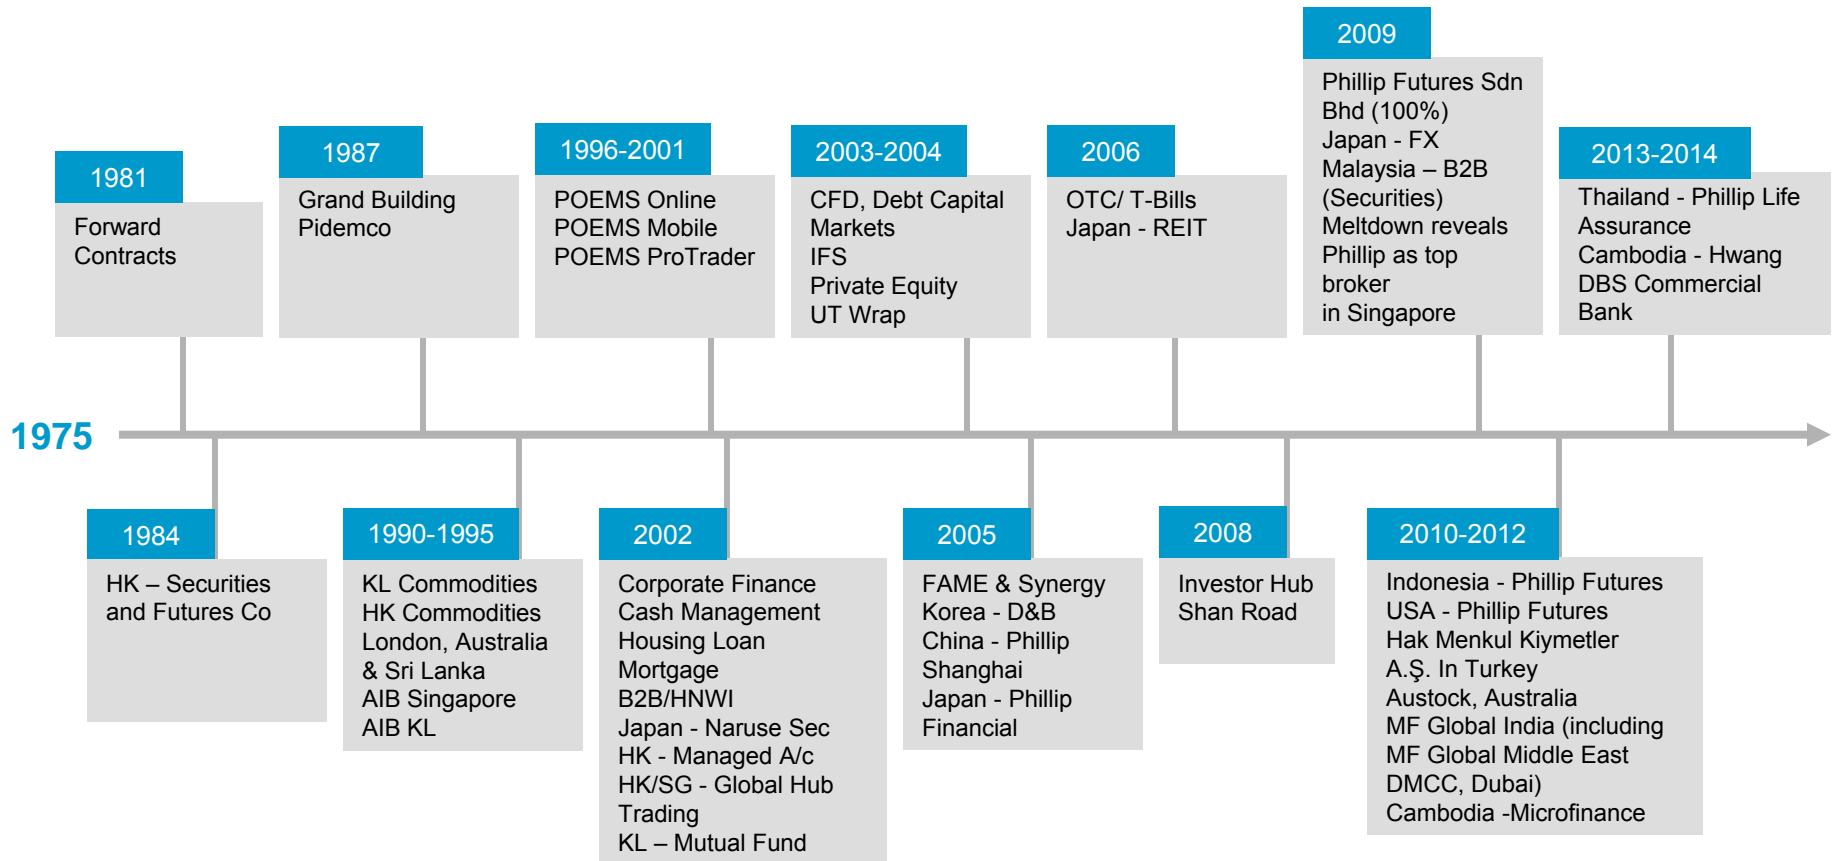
1975

1981
Forward Contracts

1984
HK – Securities and Futures Co

1987
Grand Building
Pidemco

1990-1995
KL Commodities
HK Commodities
London, Australia & Sri Lanka
AIB Singapore
AIB KL

1996-2001
POEMS Online
POEMS Mobile
POEMS ProTrader

2002
Corporate Finance
Cash Management
Housing Loan
Mortgage
B2B/HNWI
Japan - Naruse Sec
HK - Managed A/c
HK/SG - Global Hub Trading
KL – Mutual Fund

2003-2004
CFD, Debt Capital Markets
IFS
Private Equity
UT Wrap

2005
FAME & Synergy
Korea - D&B
China - Phillip Shanghai
Japan - Phillip Financial

2006
OTC/ T-Bills
Japan - REIT

2008
Investor Hub
Shan Road

2009
Phillip Futures Sdn Bhd (100%)
Japan - FX
Malaysia – B2B (Securities)
Meltdown reveals Phillip as top broker in Singapore

2010-2012
Indonesia - Phillip Futures
USA - Phillip Futures
Hak Menkul Kiymetler A.Ş. In Turkey
Austock, Australia
MF Global India (including MF Global Middle East DMCC, Dubai)
Cambodia -Microfinance

2013-2014
Thailand - Phillip Life Assurance
Cambodia - Hwang DBS Commercial Bank